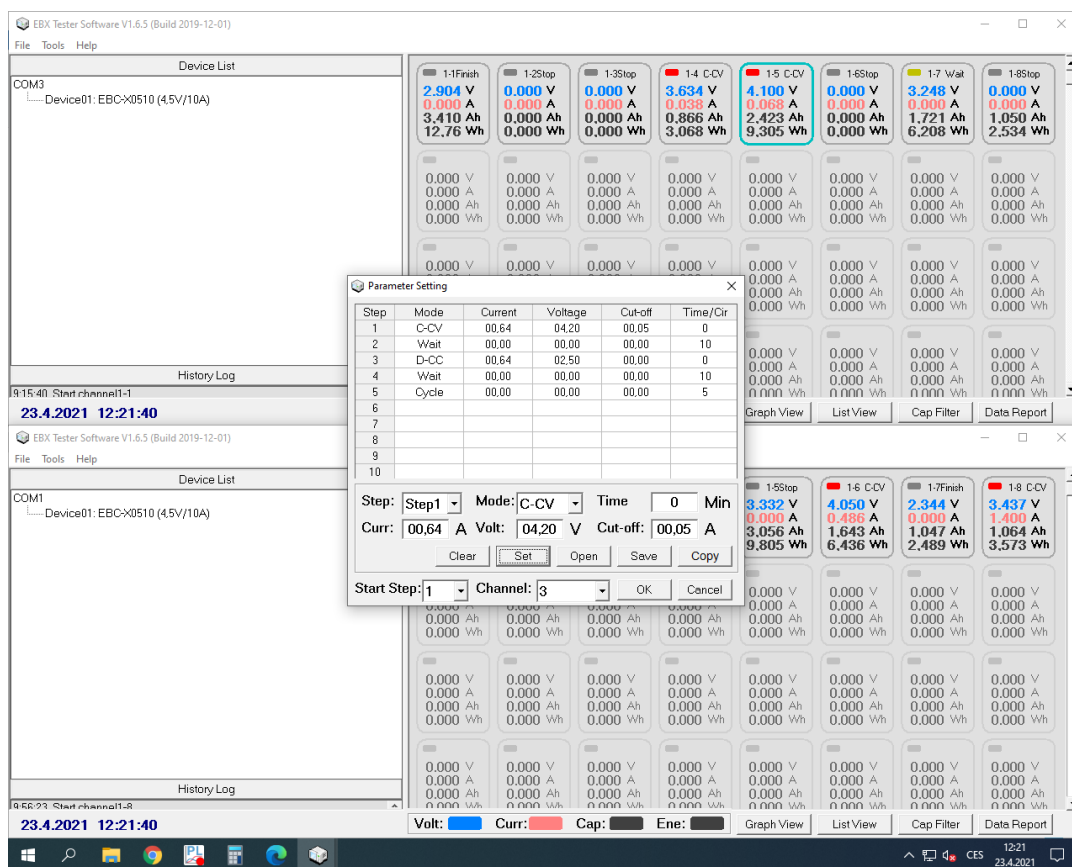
EBX Tester Software V1.6.5 (Build 2019-12-01)

File Tools Help

Device List

COM3
Device01: EBC-X0510 (4,5V/10A)

History Log

9:15:40 Start channel1-1

23.4.2021 12:21:40

1-1Finish
2.904 V
0.000 A
3,410 Ah
12,76 Wh

1-2Stop
0.000 V
0.000 A
0,000 Ah
0,000 Wh

1-3Stop
0.000 V
0.000 A
0,000 Ah
0,000 Wh

1-4 C-CV
3.634 V
0.038 A
0,866 Ah
3,068 Wh

1-5 C-CV
4.100 V
0.068 A
2,423 Ah
9,305 Wh

1-6Stop
0.000 V
0.000 A
0,000 Ah
0,000 Wh

1-7 Wait
3.248 V
0.000 A
1,721 Ah
6,208 Wh

1-8Stop
0.000 V
0.000 A
1,050 Ah
2,534 Wh

0.000 V
0.000 A
0.000 Ah
0.000 Wh

Graph View | List View | Cap Filter | Data Report

EBX Tester Software V1.6.5 (Build 2019-12-01)

File Tools Help

Device List

COM1
Device01: EBC-X0510 (4,5V/10A)

History Log

9:56:23 Start channel1-8

23.4.2021 12:21:40

1-5Stop
3.332 V
0.000 A
3,056 Ah
9,805 Wh

1-6 C-CV
4.050 V
0.486 A
1,643 Ah
6,436 Wh

1-7Finish
2.344 V
0.000 A
1,047 Ah
2,489 Wh

1-8 C-CV
3.437 V
1.400 A
1,064 Ah
3,573 Wh

0.000 V
0.000 A
0.000 Ah
0.000 Wh

Volt: Curr: Cap: Ene:

Graph View | List View | Cap Filter | Data Report

Parameter Setting

| Step | Mode | Current | Voltage | Cut-off | Time/Cir |
|---|---|---|---|---|---|
| 1 | C-CV | 00,64 | 04,20 | 00,05 | 0 |
| 2 | Wait | 00,00 | 00,00 | 00,00 | 10 |
| 3 | D-CC | 00,64 | 02,50 | 00,00 | 0 |
| 4 | Wait | 00,00 | 00,00 | 00,00 | 10 |
| 5 | Cycle | 00,00 | 00,00 | 00,00 | 5 |
| 6 | | | | | |
| 7 | | | | | |
| 8 | | | | | |
| 9 | | | | | |
| 10 | | | | | |

Step: Step1 Mode: C-CV Time 0 Min
Curr: 00,64 A Volt: 04,20 V Cut-off: 00,05 A
Clear Set Open Save Copy
Start Step: 1 Channel: 3 OK Cancel

CES 12:21 23.4.2021